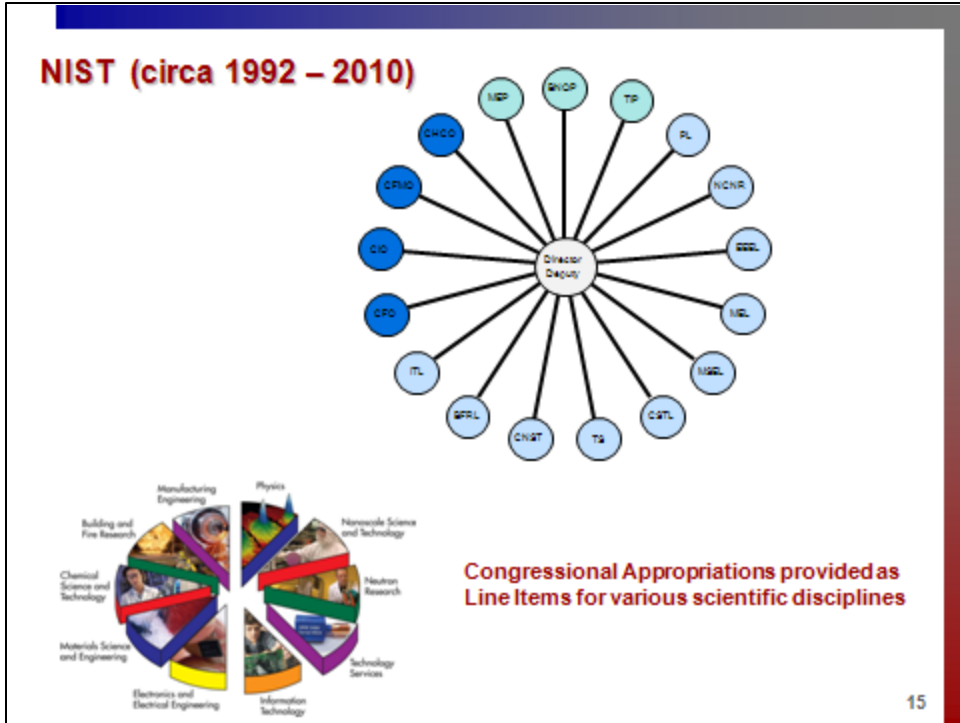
NIST (circa 1992 – 2010)

MEP
BNCP
TP
PL
NCNR
EEEL
MEL
MSEL
CSTL
TS
CNST
BFRL
ITL
CFO
CIO
CFMO
CHCO
Director
Deputy

Manufacturing Engineering
Physics
Nanoscale Science and Technology
Building and Fire Research
Chemical Science and Technology
Neutron Research
Materials Science and Engineering
Technology Services
Electronics and Electrical Engineering
Information Technology

Congressional Appropriations provided as Line Items for various scientific disciplines

15